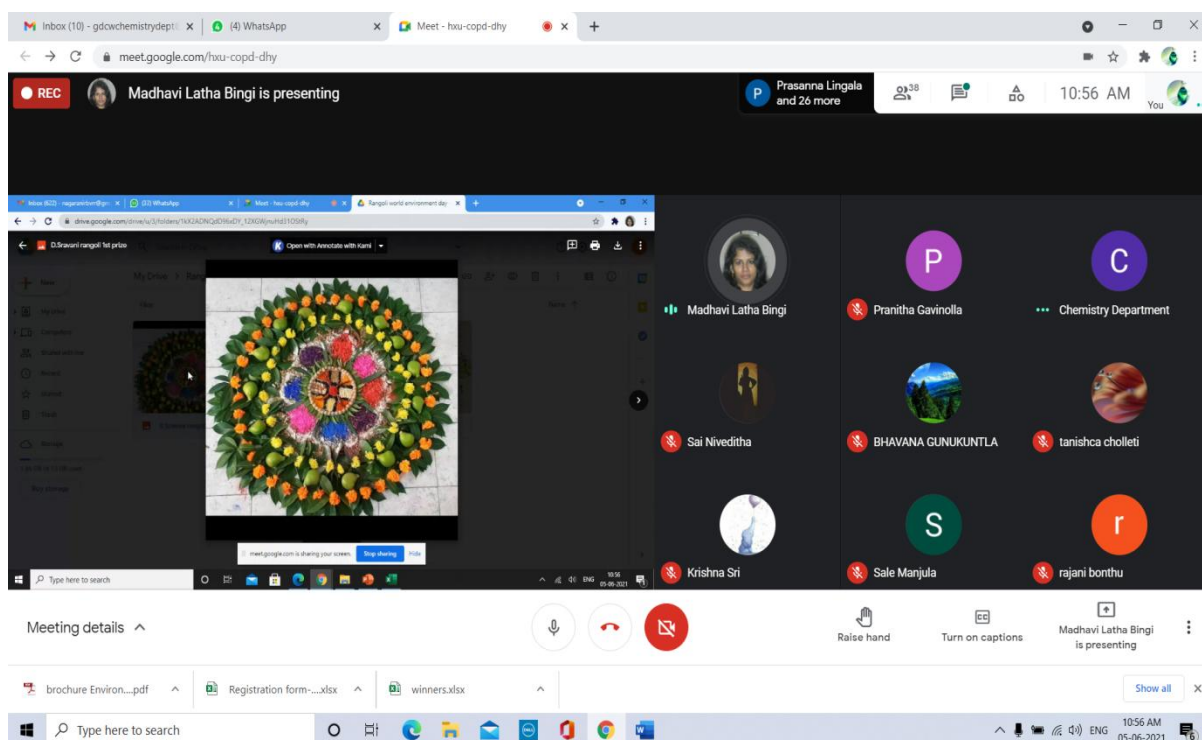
Inbox (10) - gdcwchemistrydept ×
(4) WhatsApp ×
Meet - hxu-copd-dhy ×
+

meet.google.com/hxu-copd-dhy

REC
Madhavi Latha Bingi is presenting
Prasanna Lingala and 26 more
38
10:56 AM
You

Inbox (622) - nagaranitsm@gm ×
(33) WhatsApp ×
Meet - hxu-copd-dhy ×
Rangoli world environment day ×
drive.google.com/drive/u/3/folders/1kX2ADNQdD9fxDY_1ZKGWjnuHd31OShy
D.Sravani rangoli 1st prize
Open with Annotate with Kami
My Drive
New
meet.google.com is sharing your screen. Stop sharing Hide
Type here to search
ENG 10:56 05-06-2021

Madhavi Latha Bingi
P
Pranitha Gavinolla
C
Chemistry Department
Sai Niveditha
BHAVANA GUNUKUNTLA
tanishca cholleti
Krishna Sri
S
Sale Manjula
r
rajani bonthu

Meeting details
Raise hand
Turn on captions
Madhavi Latha Bingi is presenting

brochure Environ....pdf
Registration form-....xlsx
winners.xlsx
Show all

Type here to search
ENG 10:56 AM 05-06-2021